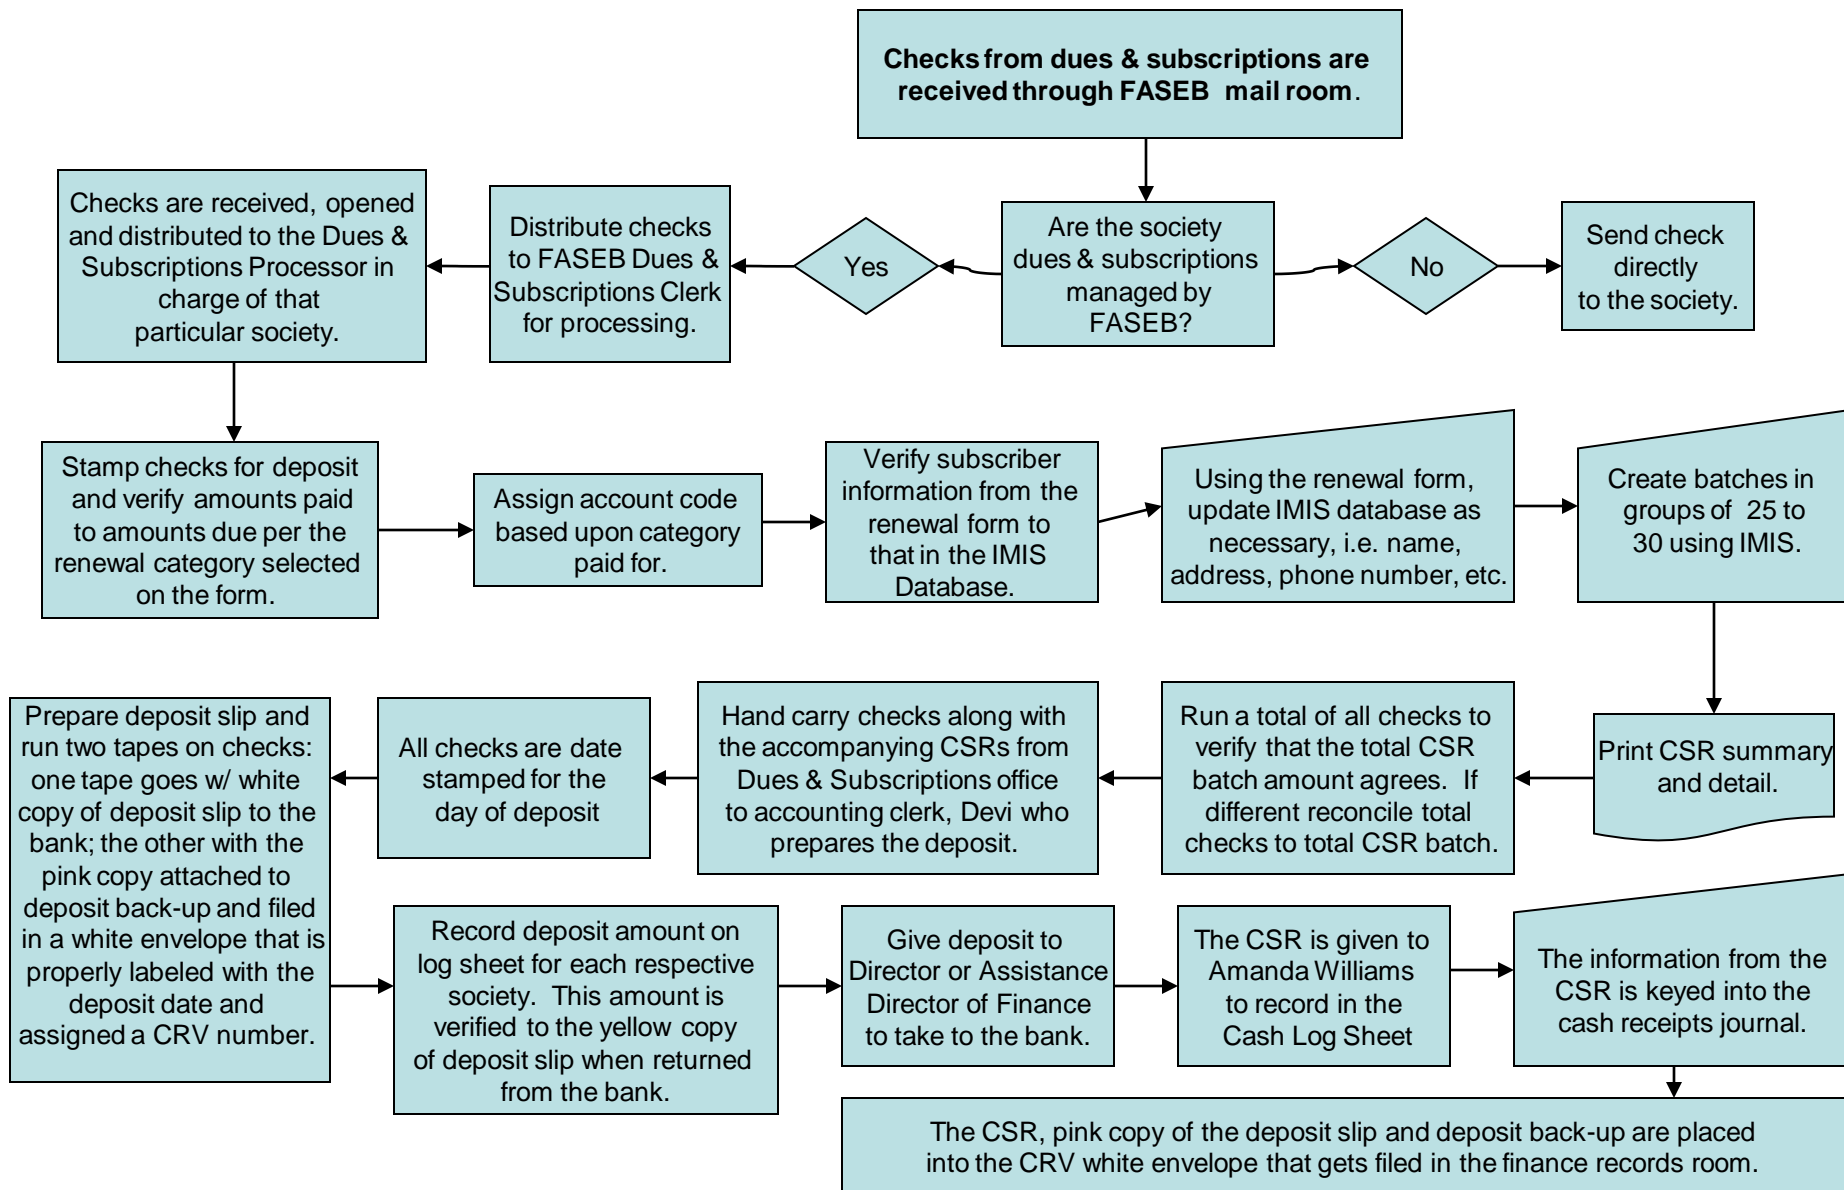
Checks from dues & subscriptions are received through FASEB mail room.

Are the society dues & subscriptions managed by FASEB?

Yes

No

Send check directly to the society.

Distribute checks to FASEB Dues & Subscriptions Clerk for processing.

Checks are received, opened and distributed to the Dues & Subscriptions Processor in charge of that particular society.

Stamp checks for deposit and verify amounts paid to amounts due per the renewal category selected on the form.

Assign account code based upon category paid for.

Verify subscriber information from the renewal form to that in the IMIS Database.

Using the renewal form, update IMIS database as necessary, i.e. name, address, phone number, etc.

Create batches in groups of 25 to 30 using IMIS.

Print CSR summary and detail.

Run a total of all checks to verify that the total CSR batch amount agrees. If different reconcile total checks to total CSR batch.

Hand carry checks along with the accompanying CSRs from Dues & Subscriptions office to accounting clerk, Devi who prepares the deposit.

All checks are date stamped for the day of deposit

Prepare deposit slip and run two tapes on checks: one tape goes w/ white copy of deposit slip to the bank; the other with the pink copy attached to deposit back-up and filed in a white envelope that is properly labeled with the deposit date and assigned a CRV number.

Record deposit amount on log sheet for each respective society. This amount is verified to the yellow copy of deposit slip when returned from the bank.

Give deposit to Director or Assistance Director of Finance to take to the bank.

The CSR is given to Amanda Williams to record in the Cash Log Sheet

The information from the CSR is keyed into the cash receipts journal.

The CSR, pink copy of the deposit slip and deposit back-up are placed into the CRV white envelope that gets filed in the finance records room.